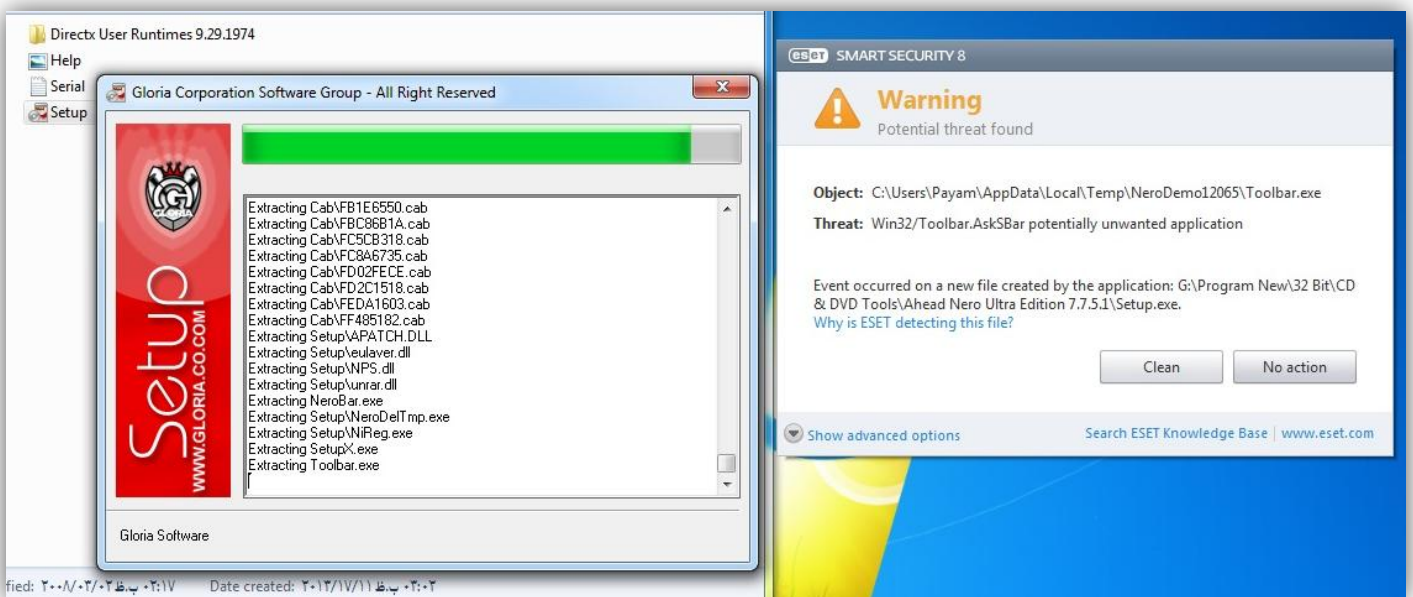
Directx User Runtimes 9.29.1974
Help
Serial
Setup

Gloria Corporation Software Group - All Right Reserved

Setup
WWW.GLORIA.CO.COM

Extracting Cab\FB1E6550.cab
Extracting Cab\FBC86B1A.cab
Extracting Cab\FC5CB318.cab
Extracting Cab\FC8A6735.cab
Extracting Cab\FD02FECE.cab
Extracting Cab\FD2C1518.cab
Extracting Cab\FEDA1603.cab
Extracting Cab\FF485182.cab
Extracting Setup\APATCH.DLL
Extracting Setup\eulaver.dll
Extracting Setup\NPS.dll
Extracting Setup\unrar.dll
Extracting NeroBar.exe
Extracting Setup\NeroDelTmp.exe
Extracting Setup\NiReg.exe
Extracting SetupX.exe
Extracting Toolbar.exe

Gloria Software

fied: ۲۰۰۸/۰۳/۰۲ ب.ظ ۰۴:۱۷    Date created: ۲۰۱۳/۱۷/۱۱ ب.ظ ۰۴:۰۲

ESET SMART SECURITY 8

Warning
Potential threat found

Object: C:\Users\Payam\AppData\Local\Temp\NeroDemo12065\Toolbar.exe
Threat: Win32/Toolbar.AskSBar potentially unwanted application

Event occurred on a new file created by the application: G:\Program New\32 Bit\CD & DVD Tools\Ahead Nero Ultra Edition 7.7.5.1\Setup.exe.
Why is ESET detecting this file?

Clean
No action

Show advanced options
Search ESET Knowledge Base | www.eset.com